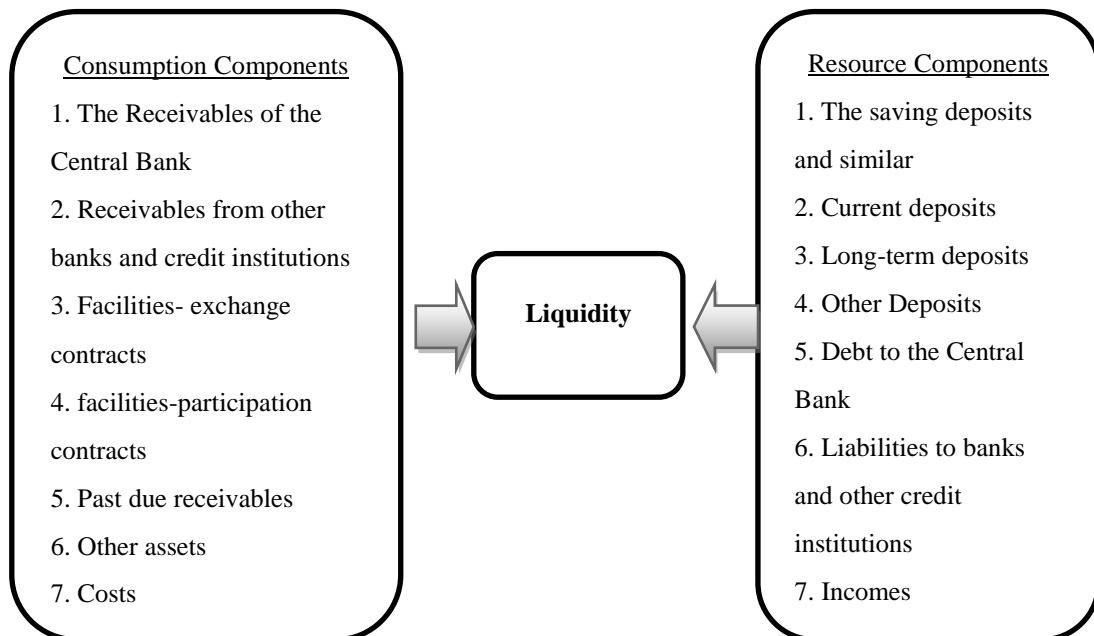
Consumption Components

1. The Receivables of the Central Bank
2. Receivables from other banks and credit institutions
3. Facilities- exchange contracts
4. facilities-participation contracts
5. Past due receivables
6. Other assets
7. Costs

**Liquidity**

Resource Components

1. The saving deposits and similar
2. Current deposits
3. Long-term deposits
4. Other Deposits
5. Debt to the Central Bank
6. Liabilities to banks and other credit institutions
7. Incomes